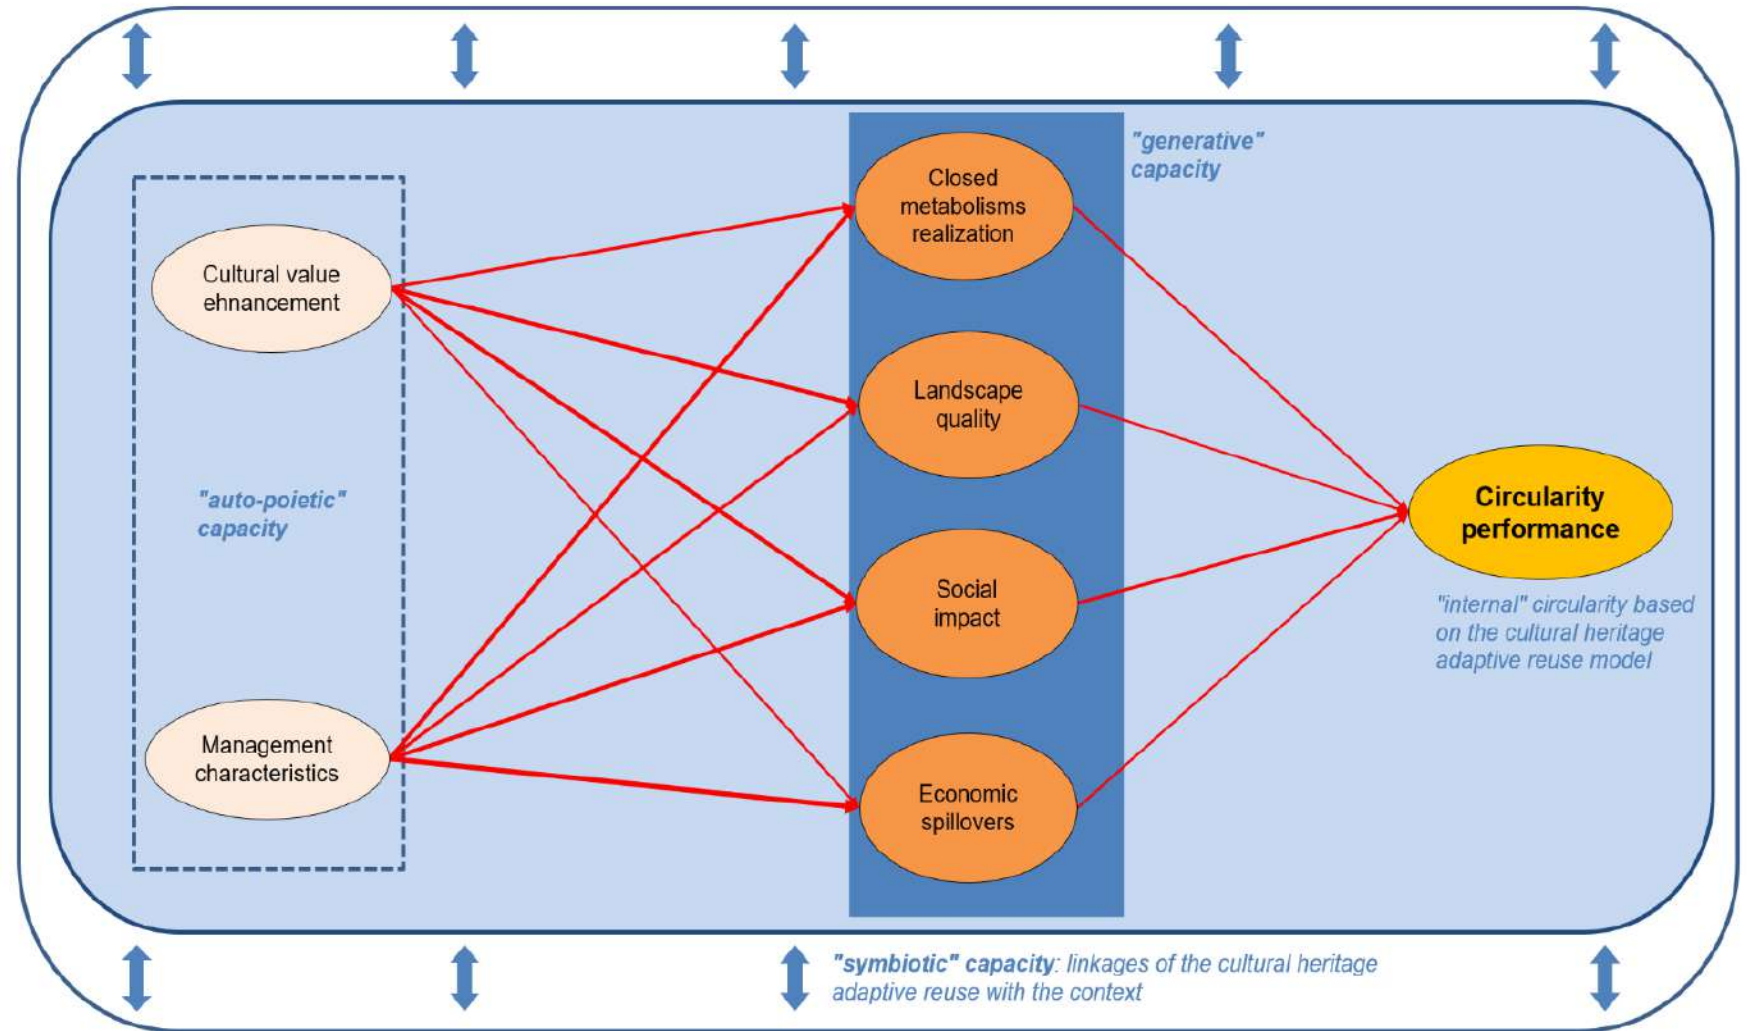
Cultural value ehnancement

"auto-poietic" capacity

Management characteristics

Closed metabolisms realization

Landscape quality

Social impact

Economic spillovers

"generative" capacity

Circularity performance

"internal" circularity based on the cultural heritage adaptive reuse model

"symbiotic" capacity: linkages of the cultural heritage adaptive reuse with the context